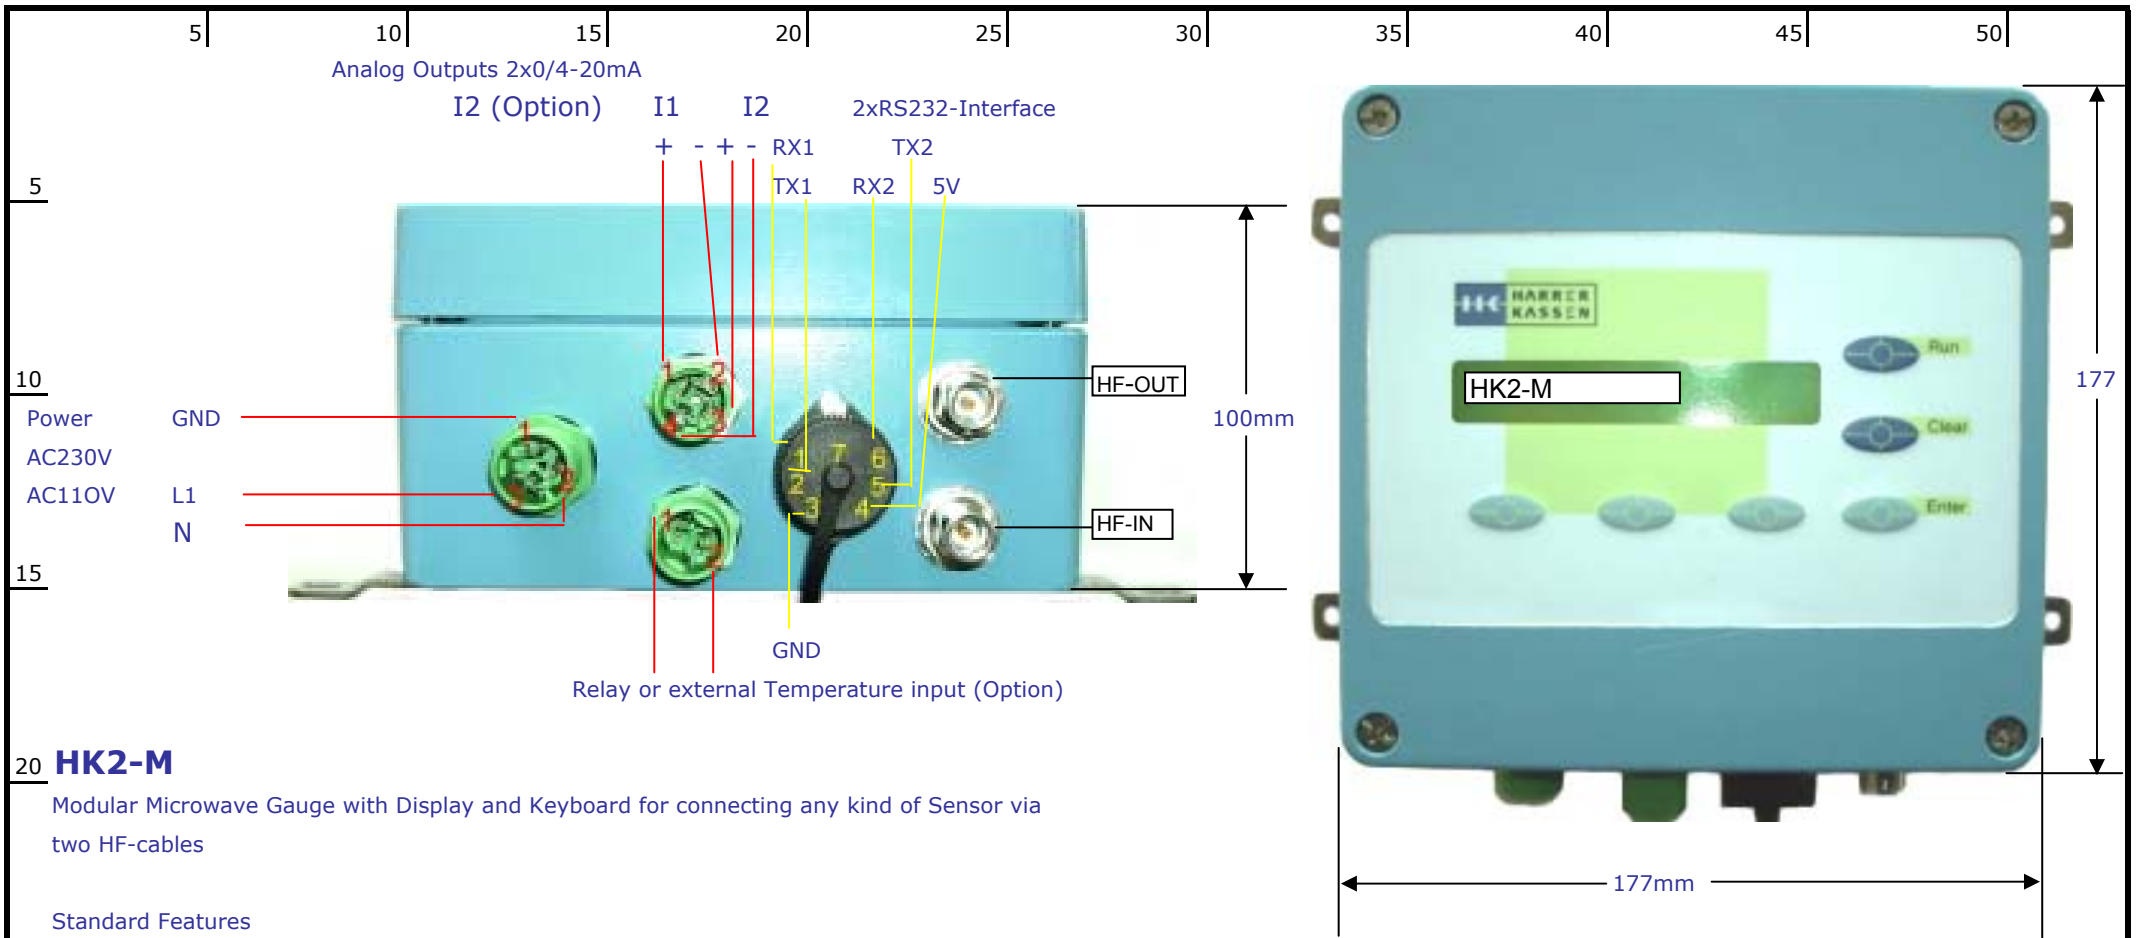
5 10 15 20 25 30 35 40 45 50

Analog Outputs 2x0/4-20mA

I2 (Option) I1 I2 2xRS232-Interface

+ - + - RX1 TX2

TX1 RX2 5V

5

10

Power GND

AC230V

AC110V L1

N

15

1 2 4 3

1 2 3

1 2

1 7 6

2 5

3 4

HF-OUT

HF-IN

100mm

GND

Relay or external Temperature input (Option)

HARRER KASSEN

HK2-M

Run

Clear

Enter

177

177mm

20 **HK2-M**

Modular Microwave Gauge with Display and Keyboard for connecting any kind of Sensor via two HF-cables

Standard Features